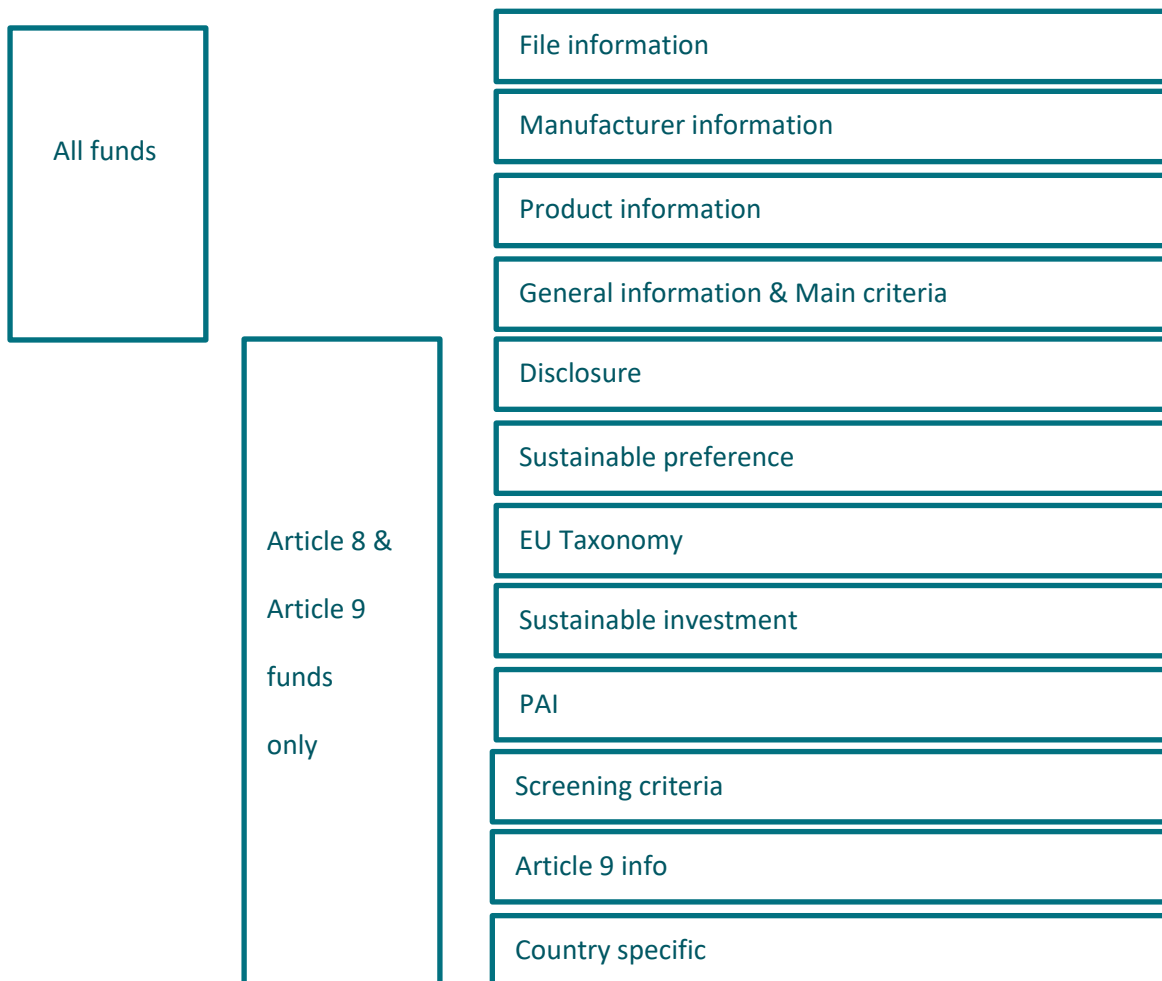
All funds

Article 8 & Article 9 funds only

File information

Manufacturer information

Product information

General information & Main criteria

Disclosure

Sustainable preference

EU Taxonomy

Sustainable investment

PAI

Screening criteria

Article 9 info

Country specific